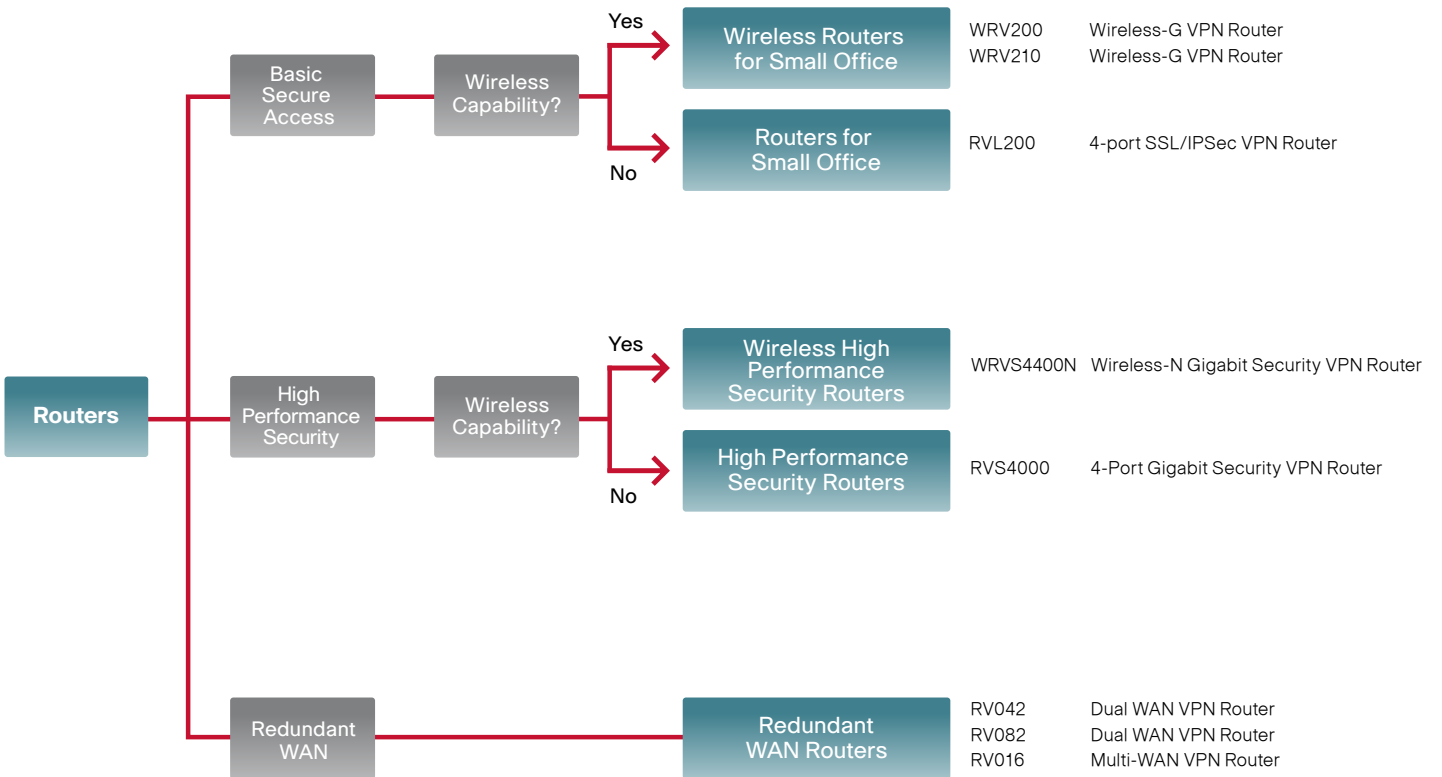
Routers

Basic Secure Access

Wireless Capability?

Yes

Wireless Routers for Small Office

WRV200 Wireless-G VPN Router
WRV210 Wireless-G VPN Router

No

Routers for Small Office

RVL200 4-port SSL/IPSec VPN Router

High Performance Security

Wireless Capability?

Yes

Wireless High Performance Security Routers

WRVS4400N Wireless-N Gigabit Security VPN Router

No

High Performance Security Routers

RVS4000 4-Port Gigabit Security VPN Router

Redundant WAN

Redundant WAN Routers

RV042 Dual WAN VPN Router
RV082 Dual WAN VPN Router
RV016 Multi-WAN VPN Router